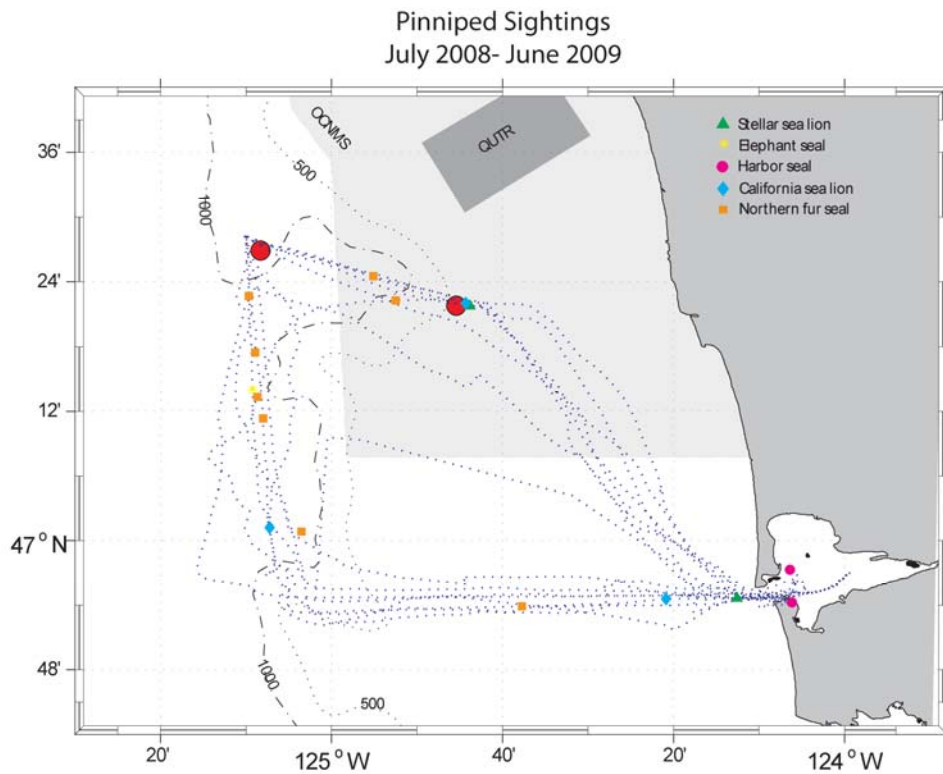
Pinniped Sightings
July 2008- June 2009

Stellar sea lion
Elephant seal
Harbor seal
California sea lion
Northern fur seal

OCNMS
QUTR
500
1000
1000
500

36'
24'
12'
47° N
48'

20'
125° W
40'
20'
124° W